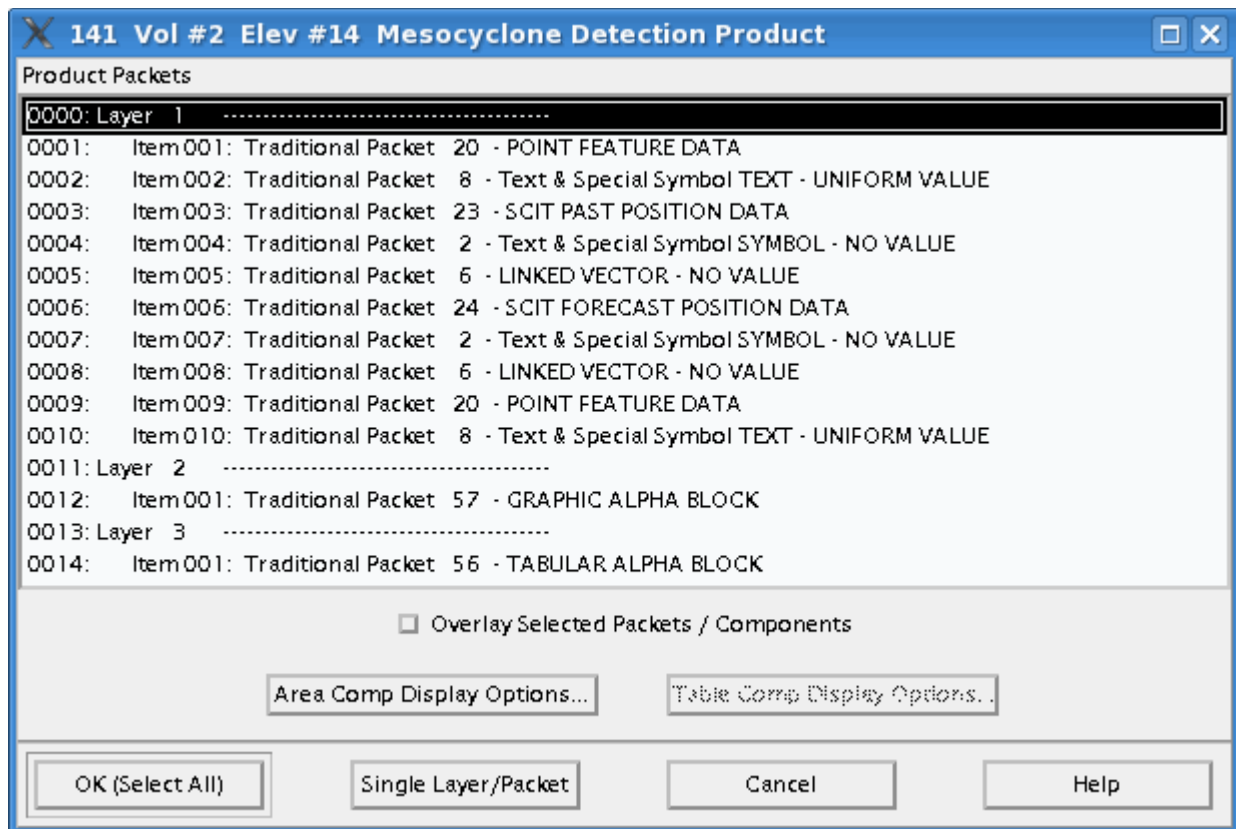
141 Vol #2 Elev #14 Mesocyclone Detection Product

Product Packets

0000: Layer 1 ----------------------------------------
0001: Item 001: Traditional Packet 20 - POINT FEATURE DATA
0002: Item 002: Traditional Packet 8 - Text & Special Symbol TEXT - UNIFORM VALUE
0003: Item 003: Traditional Packet 23 - SCIT PAST POSITION DATA
0004: Item 004: Traditional Packet 2 - Text & Special Symbol SYMBOL - NO VALUE
0005: Item 005: Traditional Packet 6 - LINKED VECTOR - NO VALUE
0006: Item 006: Traditional Packet 24 - SCIT FORECAST POSITION DATA
0007: Item 007: Traditional Packet 2 - Text & Special Symbol SYMBOL - NO VALUE
0008: Item 008: Traditional Packet 6 - LINKED VECTOR - NO VALUE
0009: Item 009: Traditional Packet 20 - POINT FEATURE DATA
0010: Item 010: Traditional Packet 8 - Text & Special Symbol TEXT - UNIFORM VALUE
0011: Layer 2 ----------------------------------------
0012: Item 001: Traditional Packet 57 - GRAPHIC ALPHA BLOCK
0013: Layer 3 ----------------------------------------
0014: Item 001: Traditional Packet 56 - TABULAR ALPHA BLOCK

Overlay Selected Packets / Components

Area Comp Display Options...

Table Comp Display Options...

OK (Select All)

Single Layer/Packet

Cancel

Help